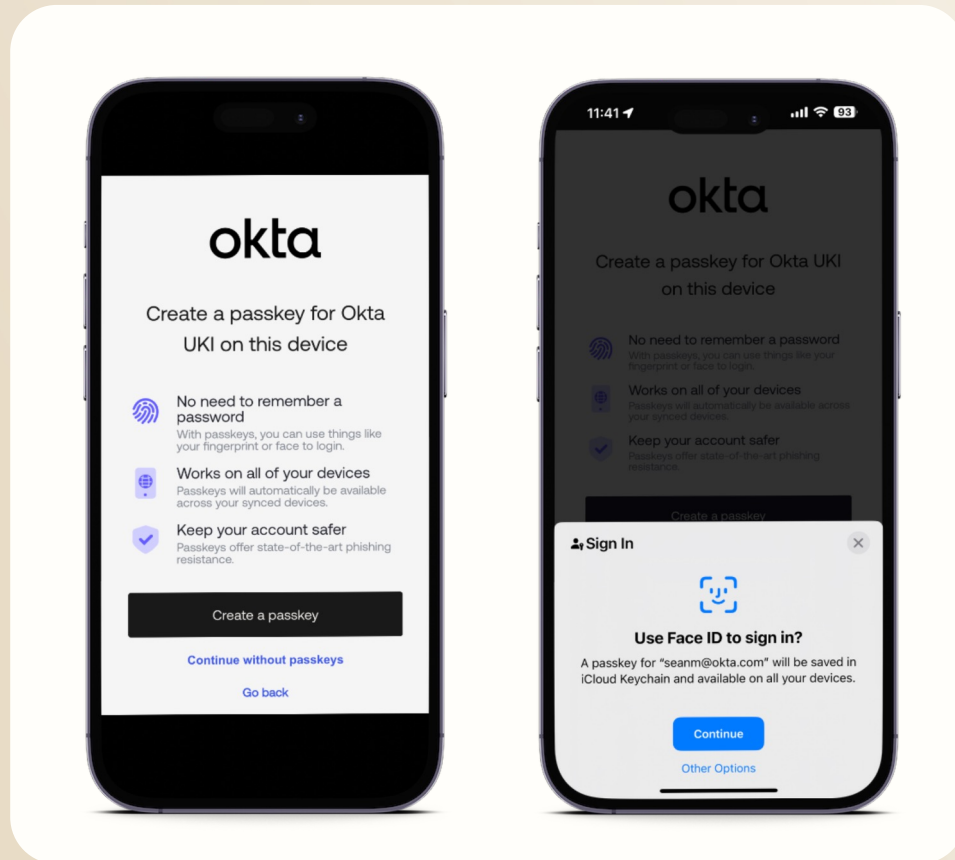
okta

Create a passkey for Okta UKI on this device

No need to remember a password
With passkeys, you can use things like your fingerprint or face to login.

Works on all of your devices
Passkeys will automatically be available across your synced devices.

Keep your account safer
Passkeys offer state-of-the-art phishing resistance.

Create a passkey

Continue without passkeys

Go back

11:41

93

okta

Create a passkey for Okta UKI on this device

No need to remember a password
With passkeys, you can use things like your fingerprint or face to login.

Works on all of your devices
Passkeys will automatically be available across your synced devices.

Keep your account safer
Passkeys offer state-of-the-art phishing resistance.

Create a passkey

Sign In

Use Face ID to sign in?

A passkey for "seanm@okta.com" will be saved in iCloud Keychain and available on all your devices.

Continue

Other Options